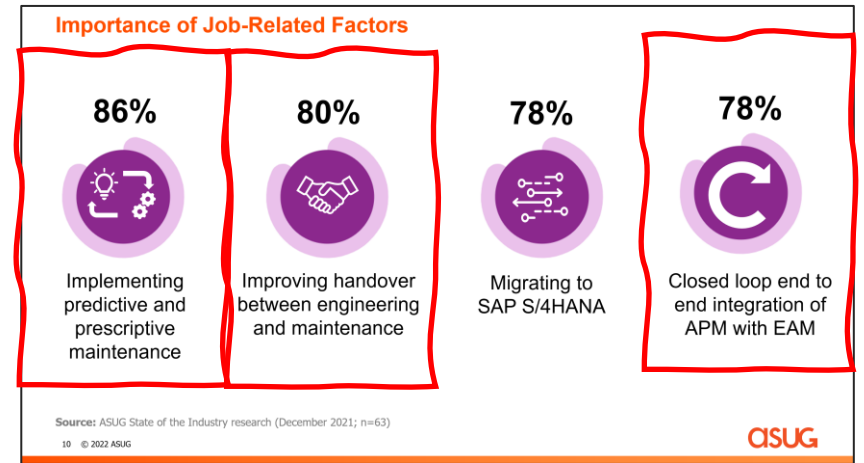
Importance of Job-Related Factors

86%

Implementing predictive and prescriptive maintenance

80%

Improving handover between engineering and maintenance

78%

Migrating to SAP S/4HANA

78%

Closed loop end to end integration of APM with EAM

Source: ASUG State of the Industry research (December 2021; n=63)

10 © 2022 ASUG

ASUG